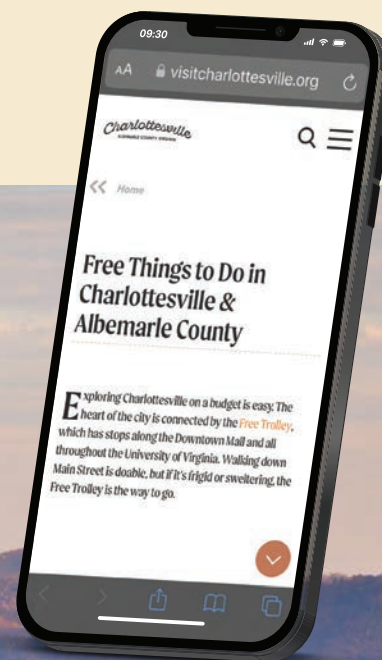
09:30

AA visitcharlottesville.org

Charlottesville
ALBEMARLE COUNTY VIRGINIA

« Home

Free Things to Do in Charlottesville & Albemarle County

Exploring Charlottesville on a budget is easy. The heart of the city is connected by the Free Trolley, which has stops along the Downtown Mall and all throughout the University of Virginia. Walking down Main Street is doable, but if it's frigid or sweltering, the Free Trolley is the way to go.